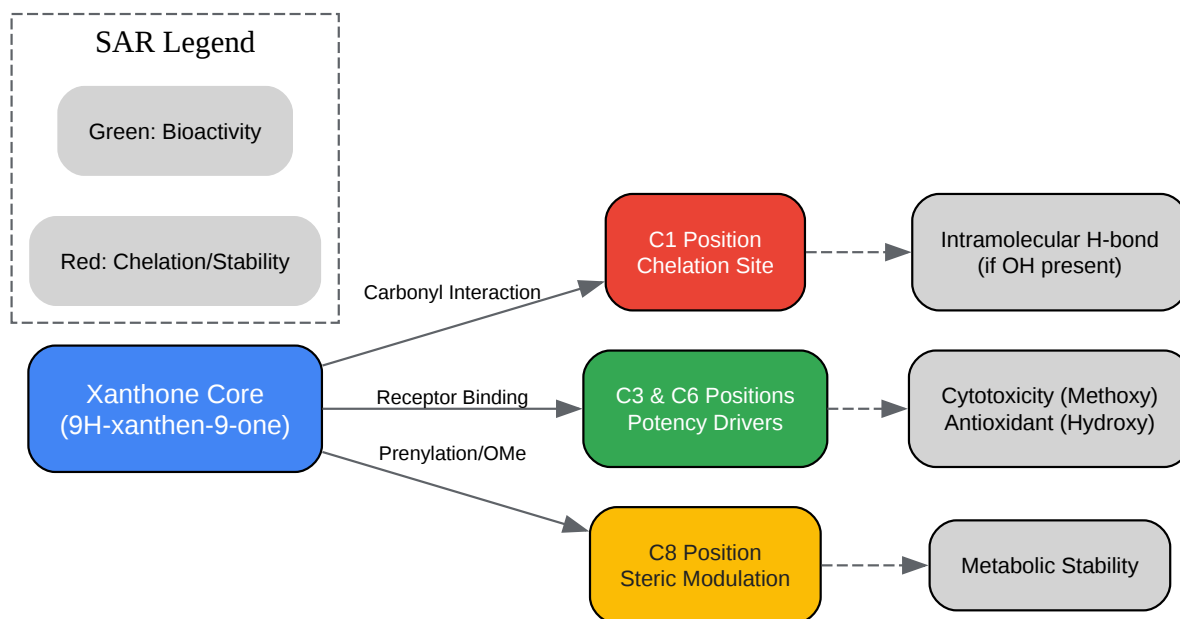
SAR Legend

Green: Bioactivity

Red: Chelation/Stability

Xanthone Core
(9H-xanthen-9-one)

Carbonyl Interaction

Receptor Binding

Prenylation/OMe

C1 Position
Chelation Site

C3 & C6 Positions
Potency Drivers

C8 Position
Steric Modulation

Intramolecular H-bond
(if OH present)

Cytotoxicity (Methoxy)
Antioxidant (Hydroxy)

Metabolic Stability